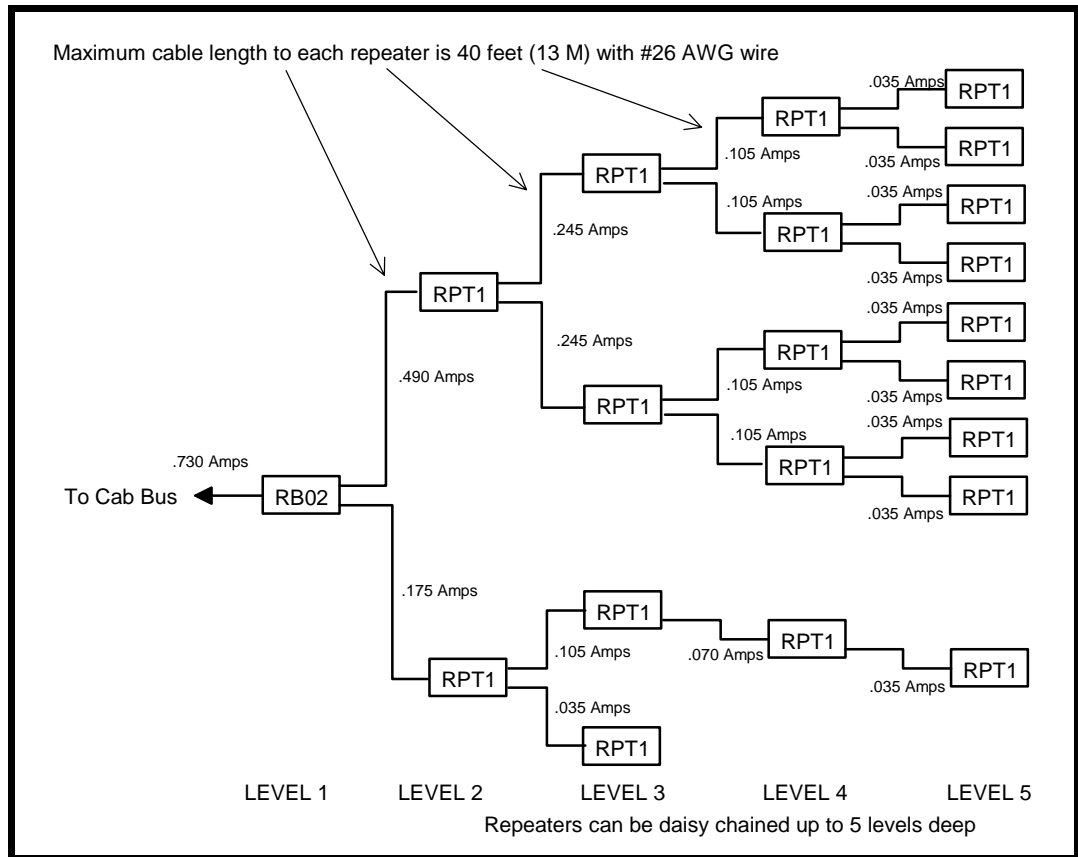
Maximum cable length to each repeater is 40 feet (13 M) with #26 AWG wire

.035 Amps RPT1
RPT1
.105 Amps
.035 Amps RPT1
RPT1
.105 Amps
.035 Amps RPT1
.245 Amps
RPT1
.035 Amps RPT1
RPT1
.035 Amps RPT1
.245 Amps
RPT1
.490 Amps
.105 Amps
.035 Amps RPT1
RPT1
.105 Amps
.035 Amps RPT1
.730 Amps
RPT1
To Cab Bus RB02
.035 Amps RPT1

.175 Amps
RPT1
.105 Amps
RPT1
.070 Amps
RPT1
RPT1
.035 Amps RPT1
.035 Amps
RPT1

LEVEL 1 LEVEL 2 LEVEL 3 LEVEL 4 LEVEL 5

Repeaters can be daisy chained up to 5 levels deep